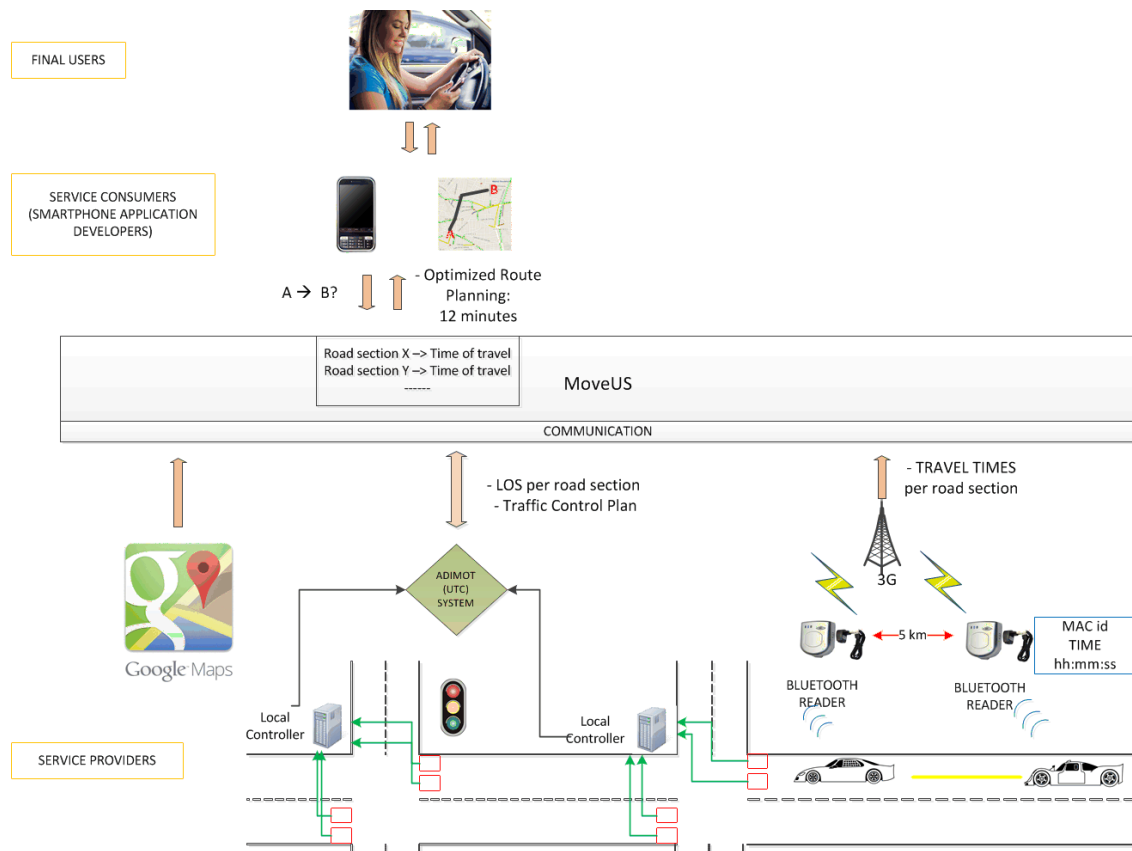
FINAL USERS

SERVICE CONSUMERS (SMARTPHONE APPLICATION DEVELOPERS)

B

A

A → B?

- Optimized Route Planning: 12 minutes

Road section X –> Time of travel
Road section Y –> Time of travel
------

MoveUS

COMMUNICATION

- LOS per road section
- Traffic Control Plan

- TRAVEL TIMES per road section

3G

ADIMOT (UTC) SYSTEM

Google Maps

5 km

MAC id
TIME
hh:mm:ss

BLUETOOTH READER

BLUETOOTH READER

Local Controller

Local Controller

SERVICE PROVIDERS